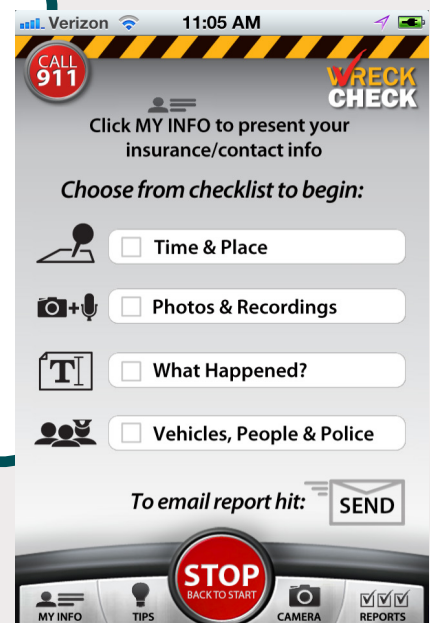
Verizon 11:05 AM

CALL 911

WRECK CHECK

Click MY INFO to present your insurance/contact info

Choose from checklist to begin:

Time & Place

Photos & Recordings

T

What Happened?

Vehicles, People & Police

To email report hit: SEND

STOP
BACK TO START

MY INFO
TIPS
CAMERA
REPORTS